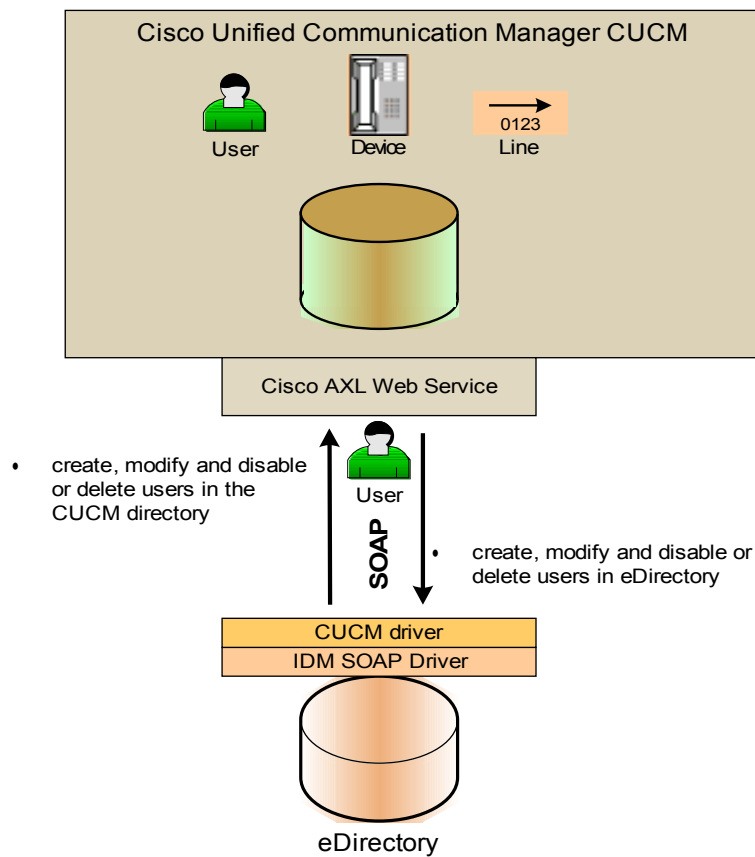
Cisco Unified Communication Manager CUCM

User

Device

0123

Line

Cisco AXL Web Service

User

SOAP

• create, modify and disable or delete users in the CUCM directory

• create, modify and disable or delete users in eDirectory

CUCM driver

IDM SOAP Driver

eDirectory